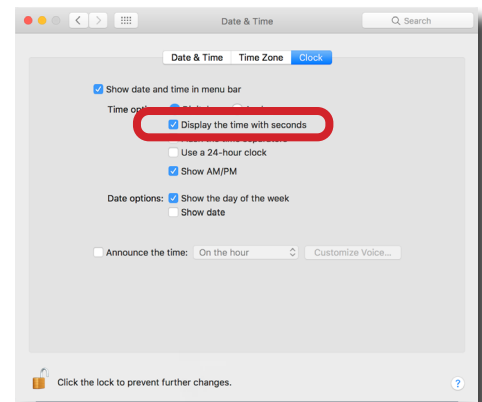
Date & Time

Search

Date & Time | Time Zone | Clock

Show date and time in menu bar

Time opt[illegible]

Display the time with seconds

Use a 24-hour clock

Show AM/PM

Date options: Show the day of the week

Show date

Announce the time: On the hour

Customize Voice...

Click the lock to prevent further changes.

?